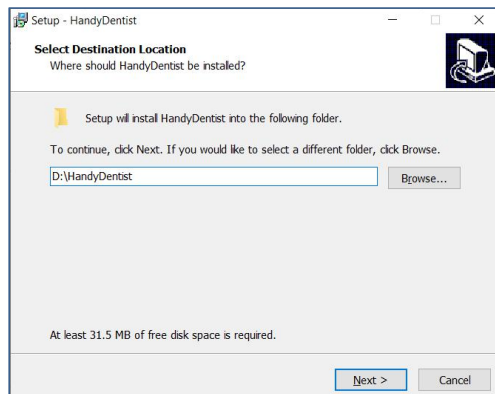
Setup - HandyDentist

Select Destination Location
Where should HandyDentist be installed?

Setup will install HandyDentist into the following folder.

To continue, click Next. If you would like to select a different folder, click Browse.

D:\HandyDentist

Browse...

At least 31.5 MB of free disk space is required.

Next >

Cancel